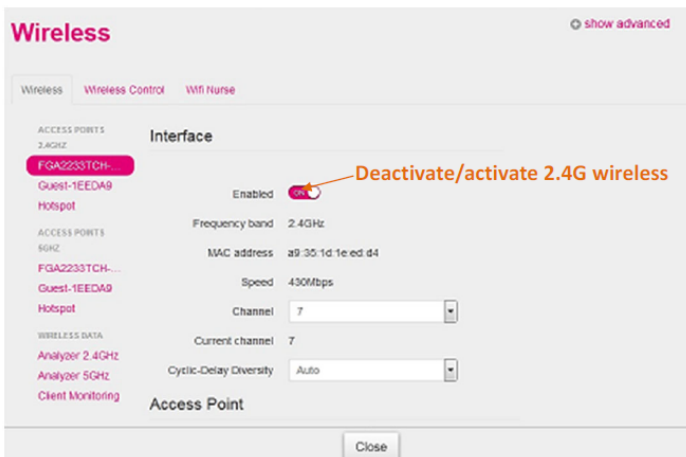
Wireless

show advanced

Wireless | Wireless Control | Wifi Nurse

ACCESS POINTS
2.4GHZ
FGA2233TCH-...
Guest-1EEDA9
Hotspot
ACCESS POINTS
5GHZ
FGA2233TCH-...
Guest-1EEDA9
Hotspot
WIRELESS DATA
Analyzer 2.4GHz
Analyzer 5GHz
Client Monitoring

Interface

Enabled ON

Deactivate/activate 2.4G wireless

Frequency band 2.4GHz

MAC address a9:35:1d:1e:ed:d4

Speed 430Mbps

Channel 7

Current channel 7

Cyclic-Delay Diversity Auto

Access Point

Close